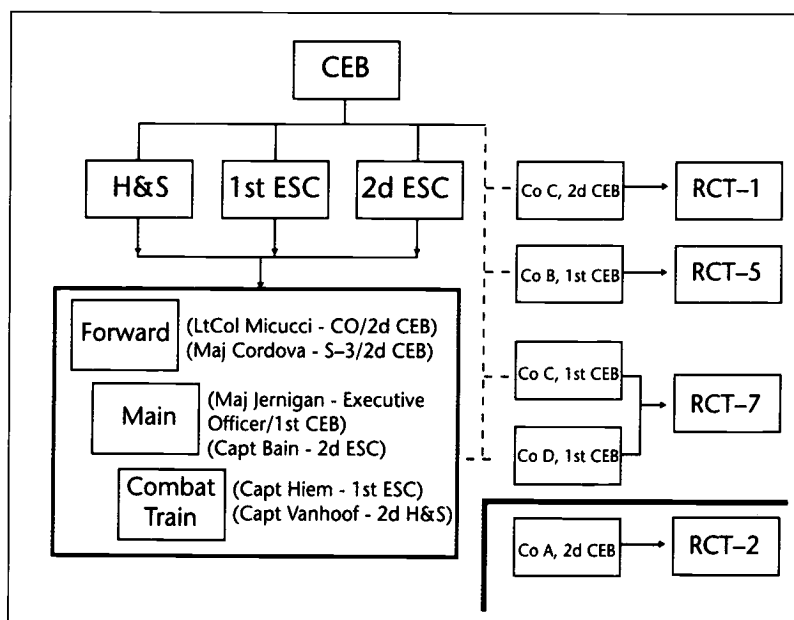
CEB

H&S

1st ESC

2d ESC

Forward (LtCol Micucci - CO/2d CEB) (Maj Cordova - S-3/2d CEB)

Main (Maj Jernigan - Executive Officer/1st CEB) (Capt Bain - 2d ESC)

Combat Train (Capt Hiem - 1st ESC) (Capt Vanhoof - 2d H&S)

Co C, 2d CEB → RCT-1

Co B, 1st CEB → RCT-5

Co C, 1st CEB

Co D, 1st CEB

RCT-7

Co A, 2d CEB → RCT-2